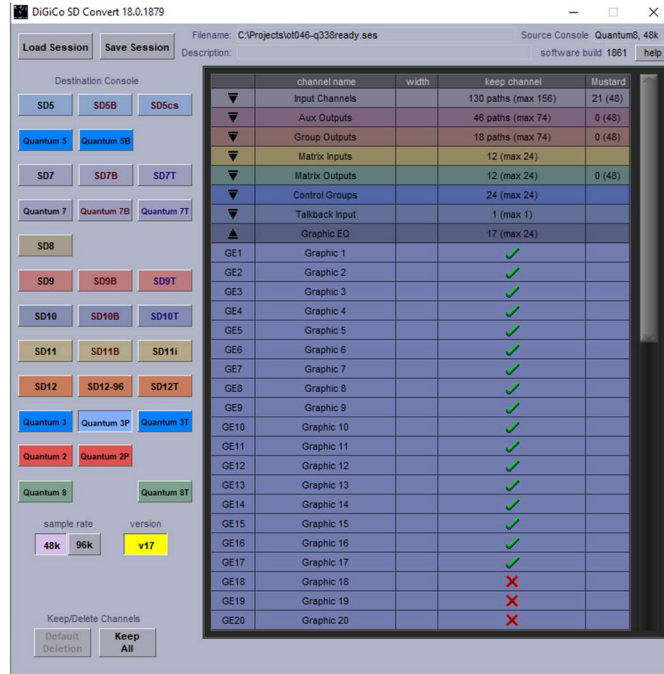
DiGiCo SD Convert 18.0.1879

Load Session Save Session

Filename: C:\Projects\ot046-q338ready.ses
Description:

Source Console Quantum8, 48k
software build 1861 help

Destination Console

SD5 SD5B SD5cs
Quantum 5 Quantum 5B
SD7 SD7B SD7T
Quantum 7 Quantum 7B Quantum 7T
SD8
SD9 SD9B SD9T
SD10 SD10B SD10T
SD11 SD11B SD11i
SD12 SD12-96 SD12T
Quantum 3 Quantum 3P Quantum 3T
Quantum 2 Quantum 2P
Quantum 8 Quantum 8T

sample rate version
48k 96k v17

Keep/Delete Channels
Default Deletion Keep All

| | channel name | width | keep channel | Mustard |
|---|---|---|---|---|
| ▼ | Input Channels | | 130 paths (max 156) | 21 (48) |
| ▼ | Aux Outputs | | 46 paths (max 74) | 0 (48) |
| ▼ | Group Outputs | | 18 paths (max 74) | 0 (48) |
| ▼ | Matrix Inputs | | 12 (max 24) | |
| ▼ | Matrix Outputs | | 12 (max 24) | 0 (48) |
| ▼ | Control Groups | | 24 (max 24) | |
| ▼ | Talkback Input | | 1 (max 1) | |
| ▲ | Graphic EQ | | 17 (max 24) | |
| GE1 | Graphic 1 | | ✓ | |
| GE2 | Graphic 2 | | ✓ | |
| GE3 | Graphic 3 | | ✓ | |
| GE4 | Graphic 4 | | ✓ | |
| GE5 | Graphic 5 | | ✓ | |
| GE6 | Graphic 6 | | ✓ | |
| GE7 | Graphic 7 | | ✓ | |
| GE8 | Graphic 8 | | ✓ | |
| GE9 | Graphic 9 | | ✓ | |
| GE10 | Graphic 10 | | ✓ | |
| GE11 | Graphic 11 | | ✓ | |
| GE12 | Graphic 12 | | ✓ | |
| GE13 | Graphic 13 | | ✓ | |
| GE14 | Graphic 14 | | ✓ | |
| GE15 | Graphic 15 | | ✓ | |
| GE16 | Graphic 16 | | ✓ | |
| GE17 | Graphic 17 | | ✓ | |
| GE18 | Graphic 18 | | ✗ | |
| GE19 | Graphic 19 | | ✗ | |
| GE20 | Graphic 20 | | ✗ | |